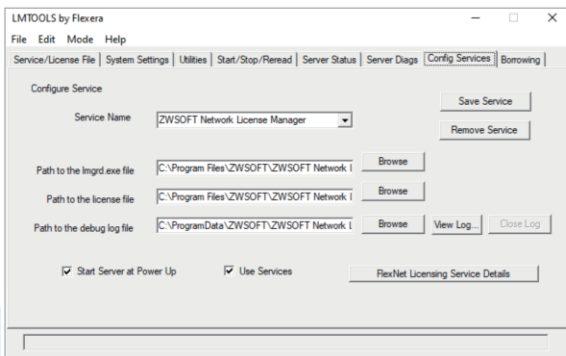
LMTOOLS by Flexera

File Edit Mode Help

Service/License File | System Settings | Utilities | Start/Stop/Reread | Server Status | Server Diags | Config Services | Borrowing

Configure Service

Service Name ZWSOFT Network License Manager

Save Service

Remove Service

Path to the lmgrd.exe file C:\Program Files\ZWSOFT\ZWSOFT Network l Browse

Path to the license file C:\Program Files\ZWSOFT\ZWSOFT Network l Browse

Path to the debug log file C:\ProgramData\ZWSOFT\ZWSOFT Network l Browse View Log... Close Log

Start Server at Power Up Use Services FlexNet Licensing Service Details